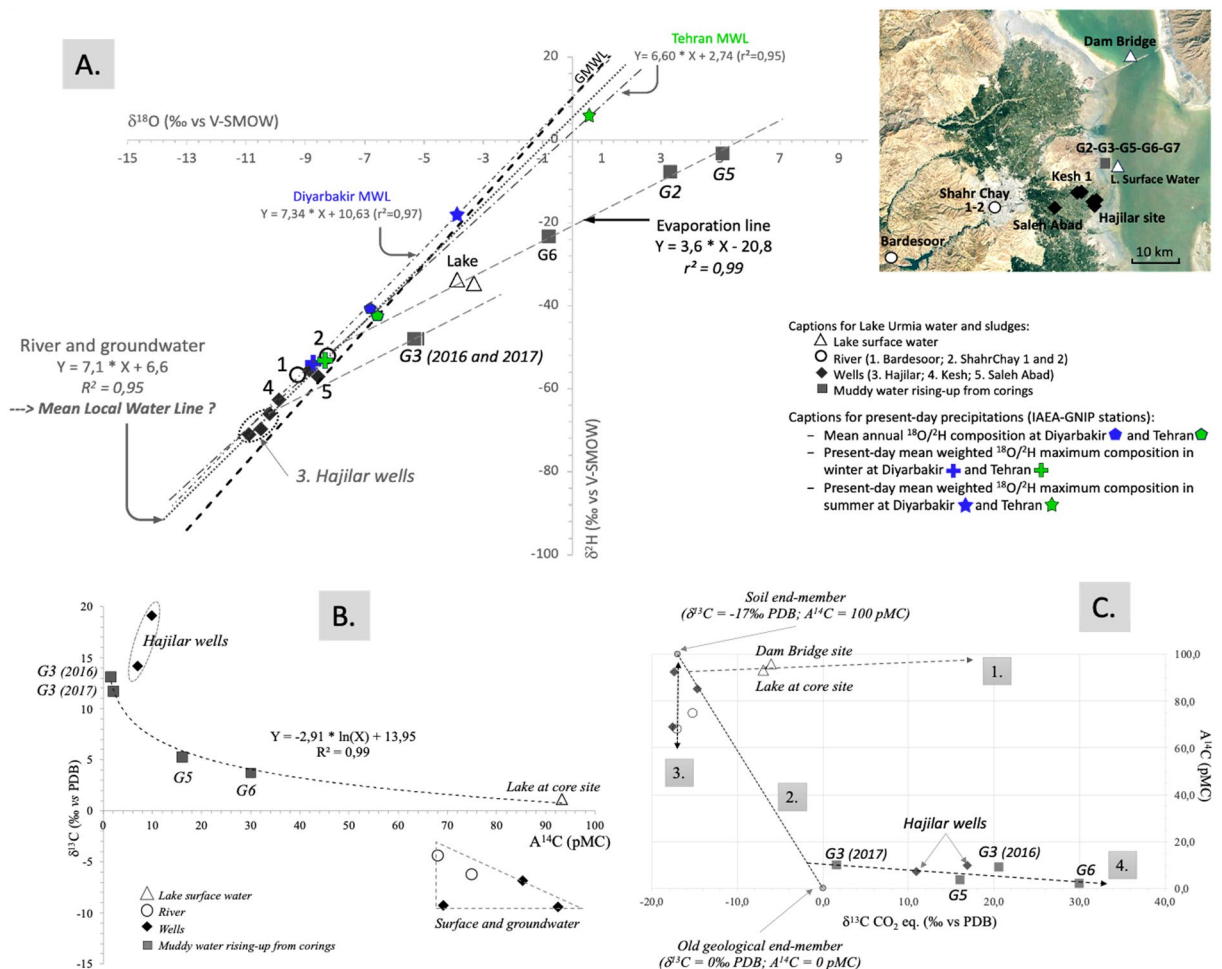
A.

Tehran MWL
Y= 6,60 * X + 2,74 (r²=0,95)

GMWL

δ¹⁸O (‰ vs V-SMOW)

-15 -13 -11 -9 -7 -5 -3 -1 1 3 5 7 9

20
0
-20
-40
-60
-80
-100

δ²H (‰ vs V-SMOW)

Diyarbakir MWL
Y = 7,34 * X + 10,63 (r²=0,97)

G2 G5

G6

Evaporation line
Y = 3,6 * X - 20,8
$r^2 = 0,99$

Lake

G3 (2016 and 2017)

River and groundwater
Y = 7,1 * X + 6,6
$R^2 = 0,95$
---> Mean Local Water Line ?

1 2 4 5

3. Hajilar wells

Dam Bridge
G2-G3-G5-G6-G7
L. Surface Water
Kesh 1
Shahr Chay 1-2
Saleh Abad
Hajilar site
Bardesoor
10 km

Captions for Lake Urmia water and sludges:
Lake surface water
River (1. Bardesoor; 2. ShahrChay 1 and 2)
Wells (3. Hajilar; 4. Kesh; 5. Saleh Abad)
Muddy water rising-up from corings

Captions for present-day precipitations (IAEA-GNIP stations):
– Mean annual ¹⁸O/²H composition at Diyarbakir and Tehran
– Present-day mean weighted ¹⁸O/²H maximum composition in winter at Diyarbakir and Tehran
– Present-day mean weighted ¹⁸O/²H maximum composition in summer at Diyarbakir and Tehran

B.

Hajilar wells
G3 (2016)
G3 (2017)
Y = -2,91 * ln(X) + 13,95
R² = 0,99
G5
G6
Lake at core site
δ¹³C (‰ vs PDB)
20 15 10 5 0 -5 -10 -15
0 10 20 30 40 50 60 70 80 90 100
A¹⁴C (pMC)
Lake surface water
River
Wells
Muddy water rising-up from corings
Surface and groundwater

C.

Soil end-member
(δ¹³C = -17‰ PDB; A¹⁴C = 100 pMC)
Dam Bridge site
Lake at core site
1.
2.
3.
4.
100,0
80,0
60,0
40,0
20,0
0,0
A¹⁴C (pMC)
Hajilar wells
G3 (2017)
G3 (2016)
G5
G6
-20,0 -10,0 0,0 10,0 20,0 30,0 40,0
δ¹³C CO₂ eq. (‰ vs PDB)
Old geological end-member
(δ¹³C = 0‰ PDB; A¹⁴C = 0 pMC)